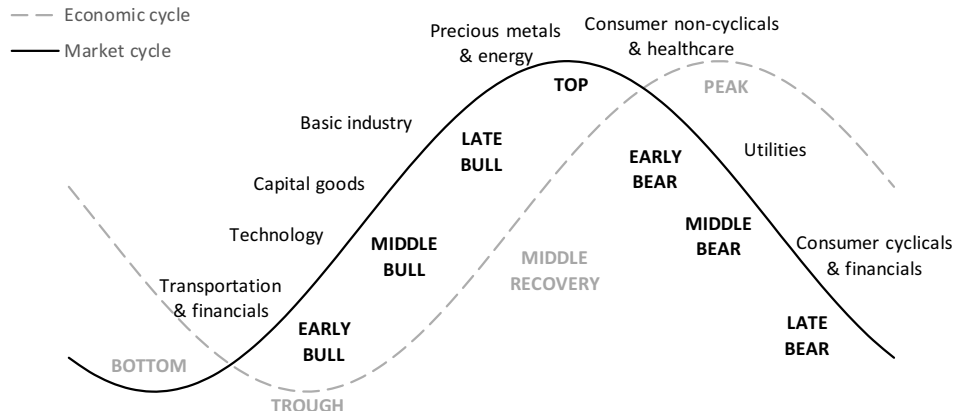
Economic cycle
Market cycle

Precious metals & energy

Consumer non-cyclicals & healthcare

TOP

PEAK

Basic industry

LATE BULL

EARLY BEAR

Utilities

Capital goods

Technology

MIDDLE BULL

MIDDLE BEAR

Consumer cyclicals & financials

MIDDLE RECOVERY

Transportation & financials

EARLY BULL

LATE BEAR

BOTTOM

TROUGH